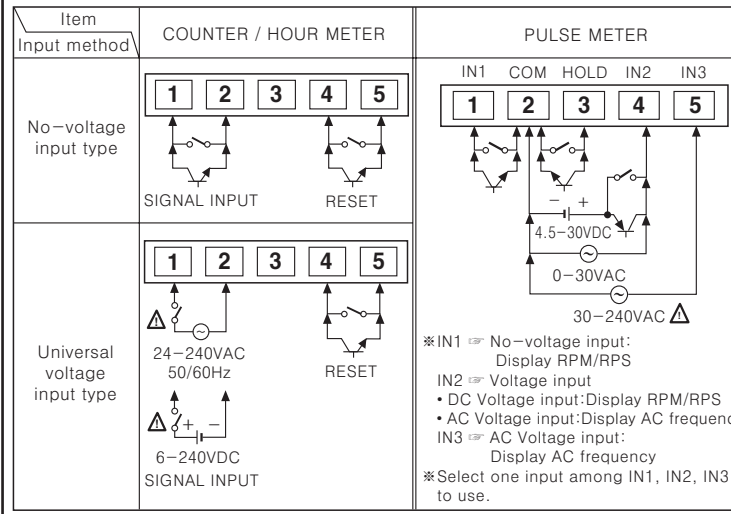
| Item / Input method | COUNTER / HOUR METER | PULSE METER |
|---|---|---|
| No-voltage input type | 1 2 3 4 5<br>SIGNAL INPUT RESET | IN1 COM HOLD IN2 IN3<br>1 2 3 4 5<br>− +<br>4.5−30VDC<br>0−30VAC<br>30−240VAC ⚠ |
| Universal voltage input type | 1 2 3 4 5<br>⚠<br>24−240VAC 50/60Hz<br>RESET<br>⚠ + −<br>6−240VDC<br>SIGNAL INPUT | ※IN1 ☞ No−voltage input: Display RPM/RPS<br>IN2 ☞ Voltage input<br>• DC Voltage input:Display RPM/RPS<br>• AC Voltage input:Display AC frequenc<br>IN3 ☞ AC Voltage input: Display AC frequency<br>※Select one input among IN1, IN2, IN3 to use. |